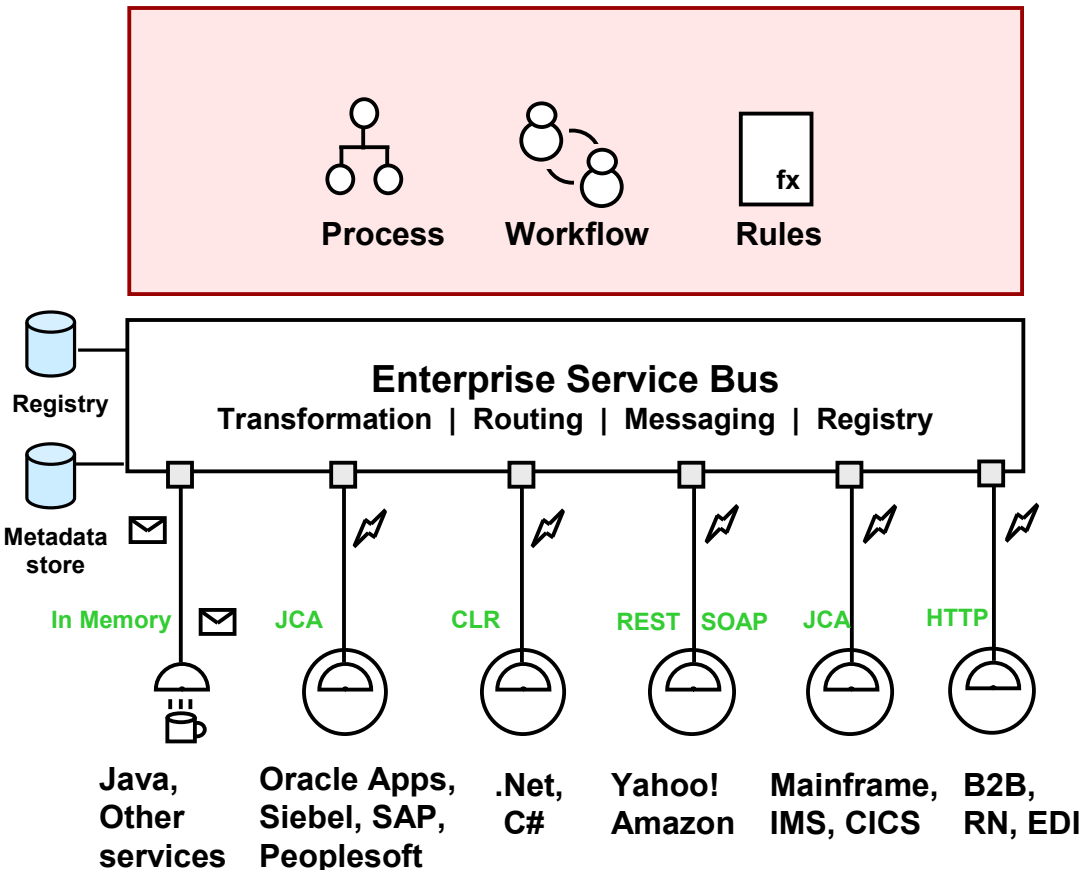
Process

Workflow

fx

Rules

Registry

Metadata store

Enterprise Service Bus

Transformation | Routing | Messaging | Registry

In Memory

JCA

CLR

REST SOAP

JCA

HTTP

Java, Other services

Oracle Apps, Siebel, SAP, Peoplesoft

.Net, C#

Yahoo! Amazon

Mainframe, IMS, CICS

B2B, RN, EDI